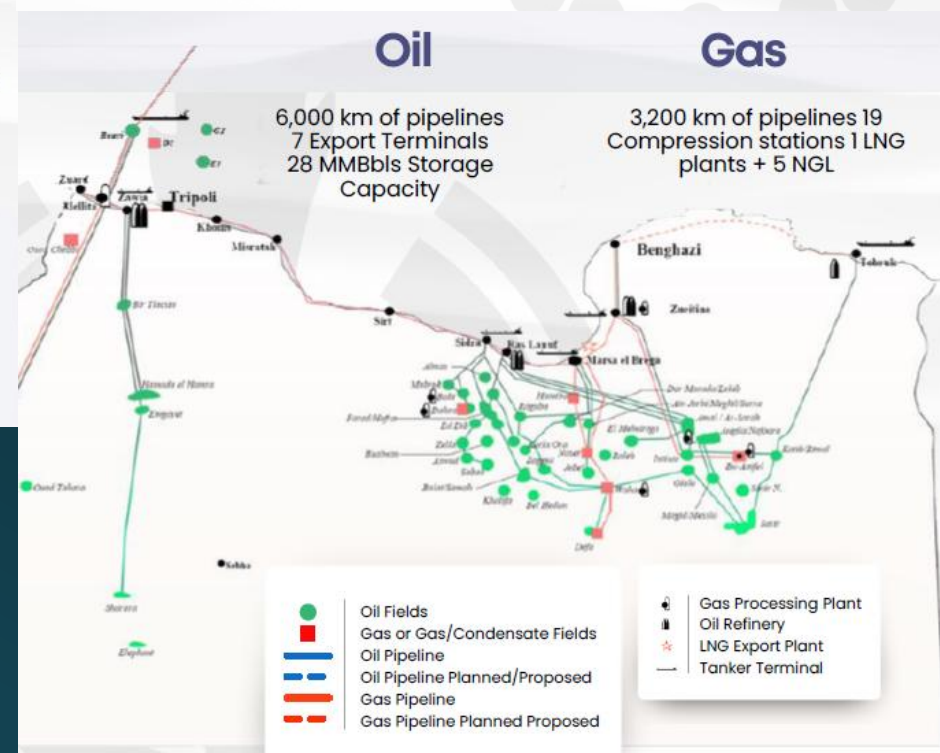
Oil

6,000 km of pipelines
7 Export Terminals
28 MMBbls Storage Capacity

Gas

3,200 km of pipelines 19 Compression stations 1 LNG plants + 5 NGL

Zuara
Zawia
Tripoli
Khoms
Misratah
Sirt
Sidra
Ras Lanuf
Marsa el Brega
Benghazi
Zueitina
Tobruk
Bir Tlacsin
Hamada el Hamra
Ouan Taharat
Sebha
Sharara
Elephant
Zelten
Nafoora
Sarir
Bu-Attifel
Intisar
Defa
Waha
Dahra
Raguba
Messla
Gialo

Oil Fields
Gas or Gas/Condensate Fields
Oil Pipeline
Oil Pipeline Planned/Proposed
Gas Pipeline
Gas Pipeline Planned Proposed

Gas Processing Plant
Oil Refinery
LNG Export Plant
Tanker Terminal